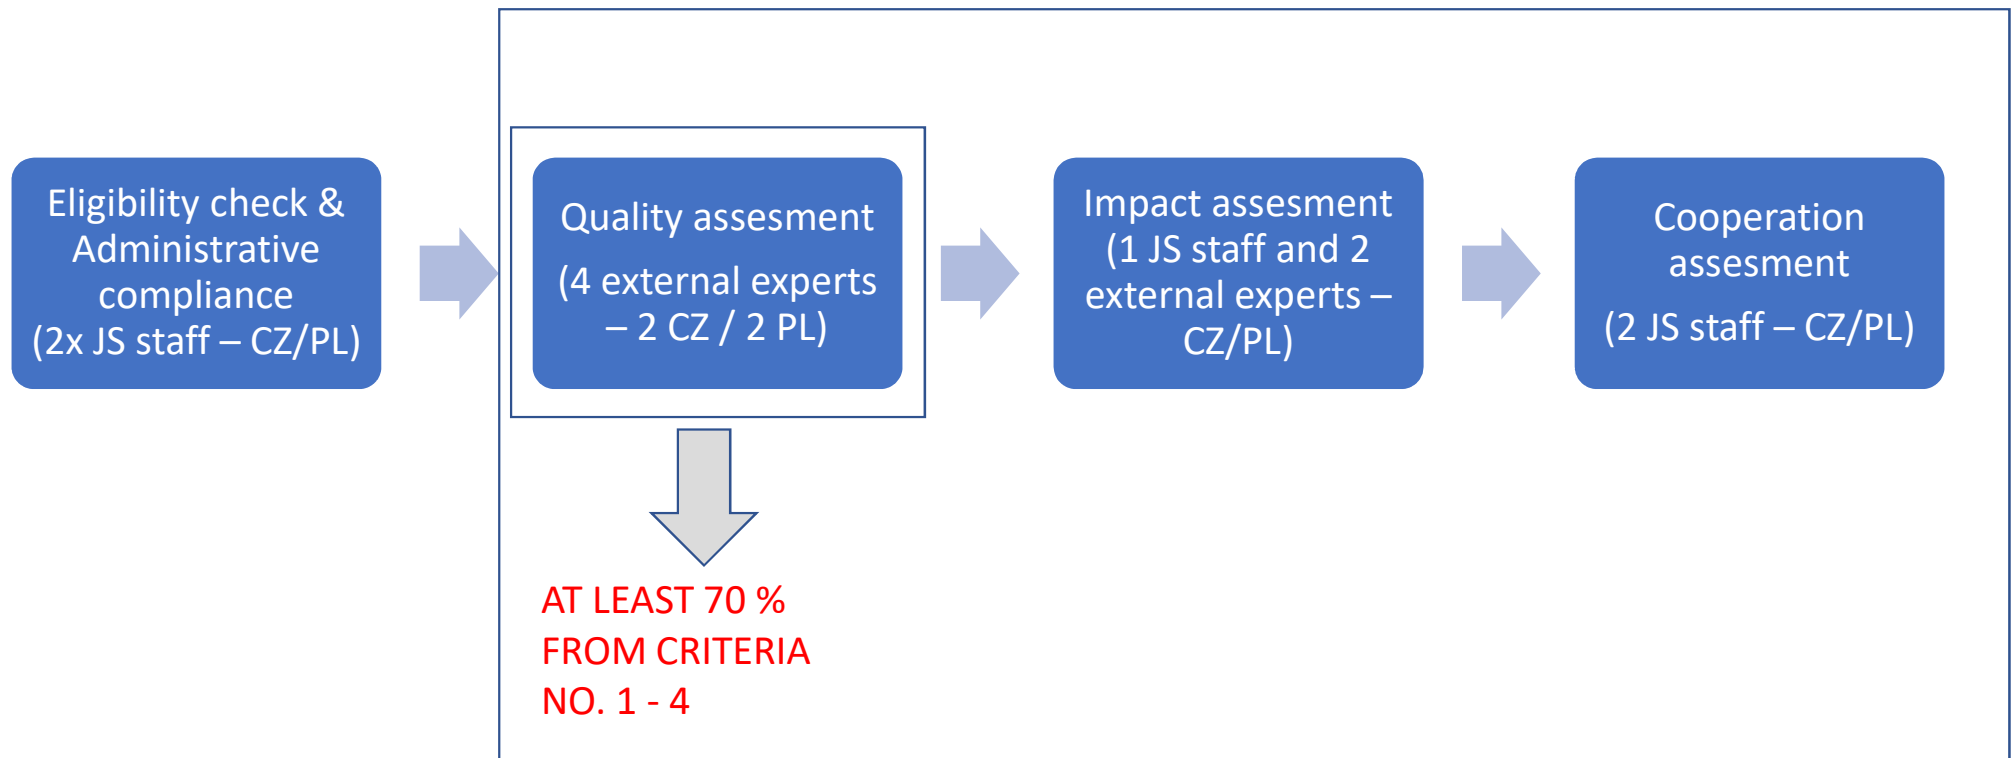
Eligibility check & Administrative compliance (2x JS staff – CZ/PL)

Quality assesment

(4 external experts – 2 CZ / 2 PL)

AT LEAST 70 % FROM CRITERIA NO. 1 - 4

Impact assesment (1 JS staff and 2 external experts – CZ/PL)

Cooperation assesment

(2 JS staff – CZ/PL)